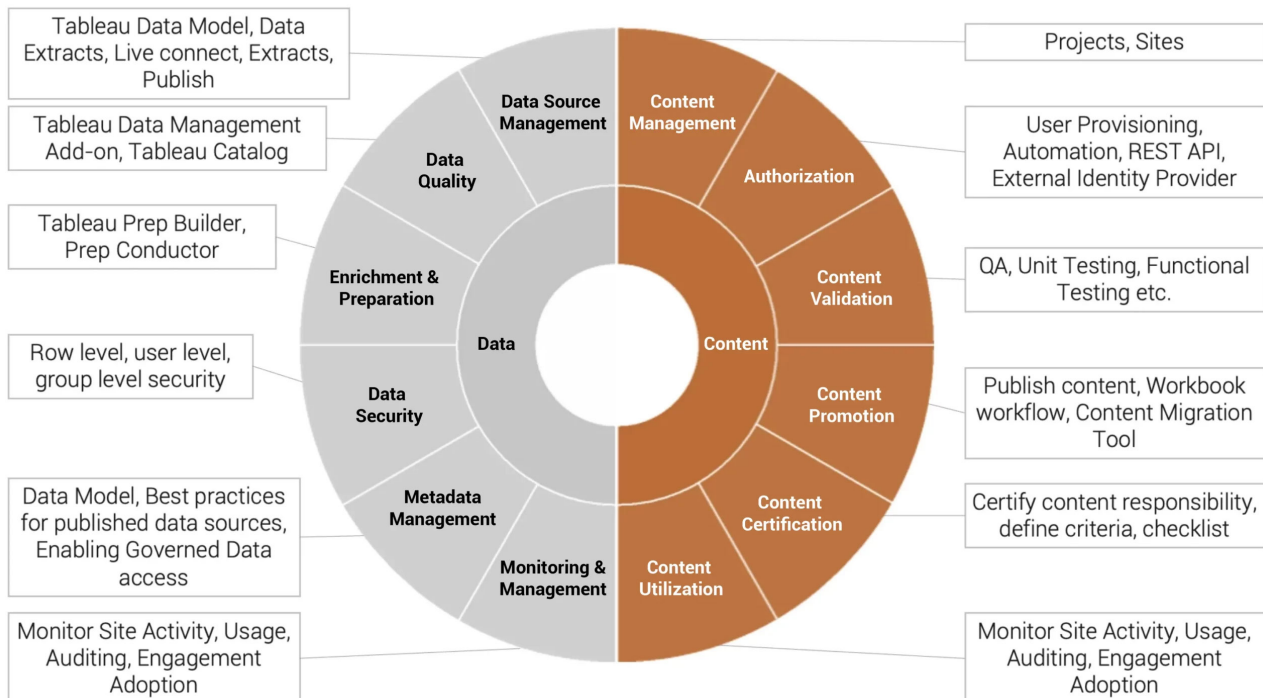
Tableau Data Model, Data Extracts, Live connect, Extracts, Publish

Tableau Data Management Add-on, Tableau Catalog

Tableau Prep Builder, Prep Conductor

Row level, user level, group level security

Data Model, Best practices for published data sources, Enabling Governed Data access

Monitor Site Activity, Usage, Auditing, Engagement Adoption

Data Source Management

Data Quality

Enrichment & Preparation

Data

Data Security

Metadata Management

Monitoring & Management

Content Management

Authorization

Content Validation

Content

Content Promotion

Content Certification

Content Utilization

Projects, Sites

User Provisioning, Automation, REST API, External Identity Provider

QA, Unit Testing, Functional Testing etc.

Publish content, Workbook workflow, Content Migration Tool

Certify content responsibility, define criteria, checklist

Monitor Site Activity, Usage, Auditing, Engagement Adoption